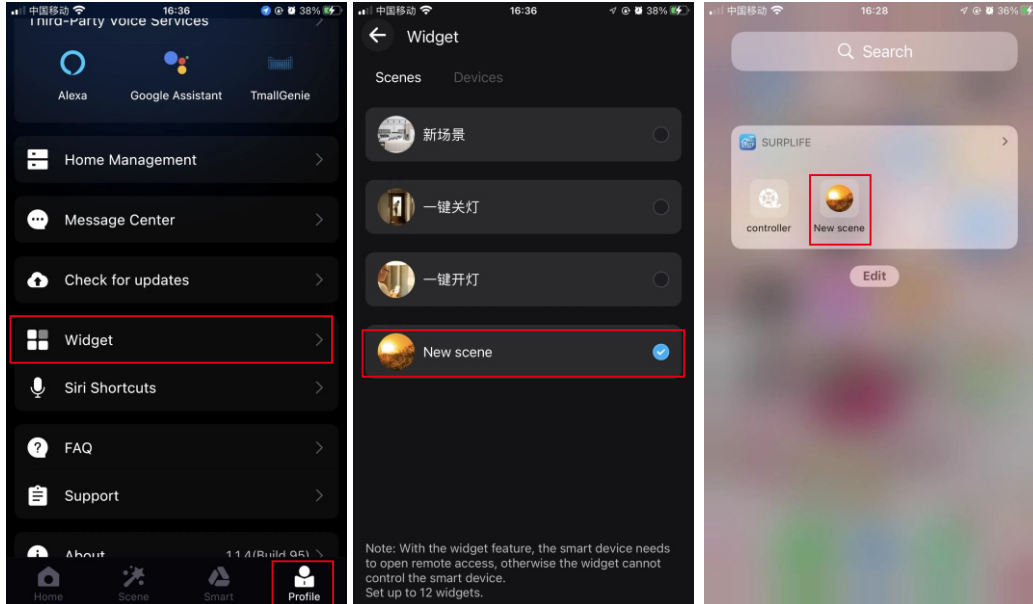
中国移动 16:36 38%

Third-Party Voice Services

Alexa
Google Assistant
TmallGenie

Home Management

Message Center

Check for updates

Widget

Siri Shortcuts

FAQ

Support

About 1.1.4(Build 95)

Home
Scene
Smart
Profile

中国移动 16:36 38%

Widget

Scenes
Devices

新场景

一键关灯

一键开灯

New scene

Note: With the widget feature, the smart device needs to open remote access, otherwise the widget cannot control the smart device.
Set up to 12 widgets.

中国移动 16:28 36%

Search

SURPLIFE

controller
New scene

Edit